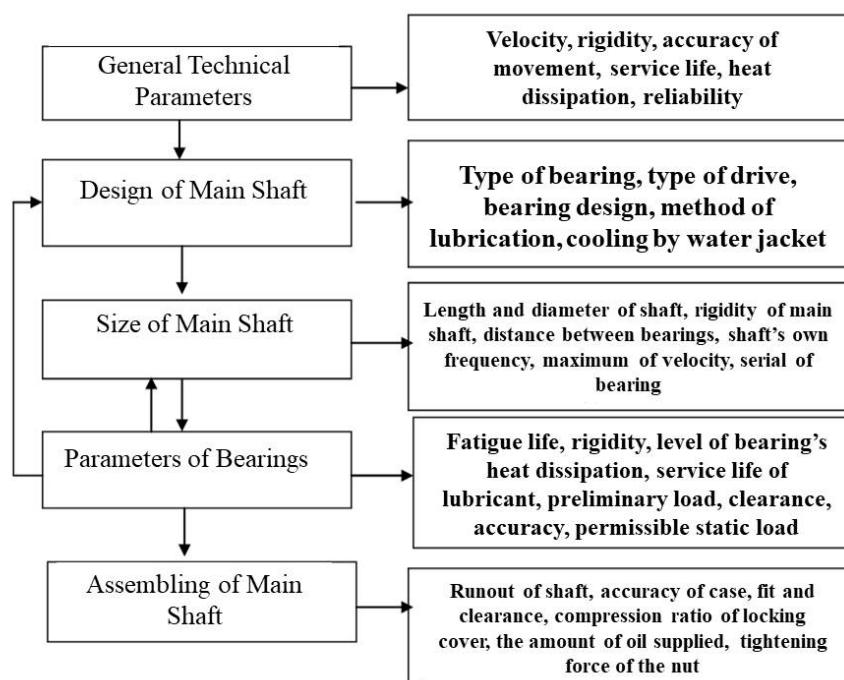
General Technical Parameters

Velocity, rigidity, accuracy of movement, service life, heat dissipation, reliability

Design of Main Shaft

Type of bearing, type of drive, bearing design, method of lubrication, cooling by water jacket

Size of Main Shaft

Length and diameter of shaft, rigidity of main shaft, distance between bearings, shaft's own frequency, maximum of velocity, serial of bearing

Parameters of Bearings

Fatigue life, rigidity, level of bearing's heat dissipation, service life of lubricant, preliminary load, clearance, accuracy, permissible static load

Assembling of Main Shaft

Runout of shaft, accuracy of case, fit and clearance, compression ratio of locking cover, the amount of oil supplied, tightening force of the nut